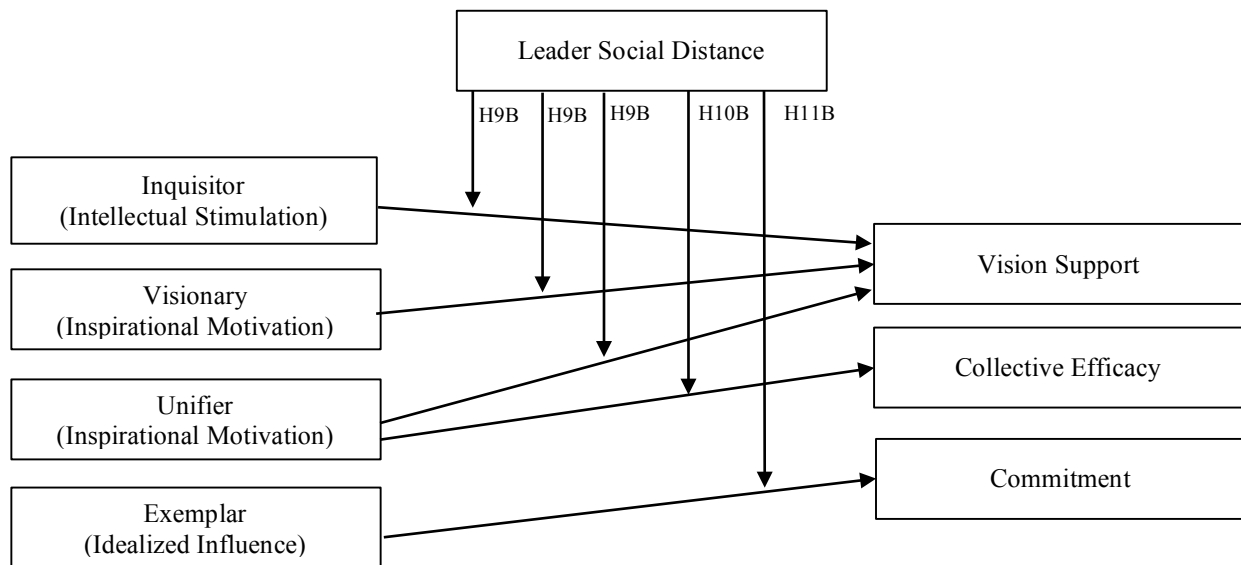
Leader Social Distance

H9B H9B H9B H10B H11B

Inquisitor
(Intellectual Stimulation)

Visionary
(Inspirational Motivation)

Unifier
(Inspirational Motivation)

Exemplar
(Idealized Influence)

Vision Support

Collective Efficacy

Commitment